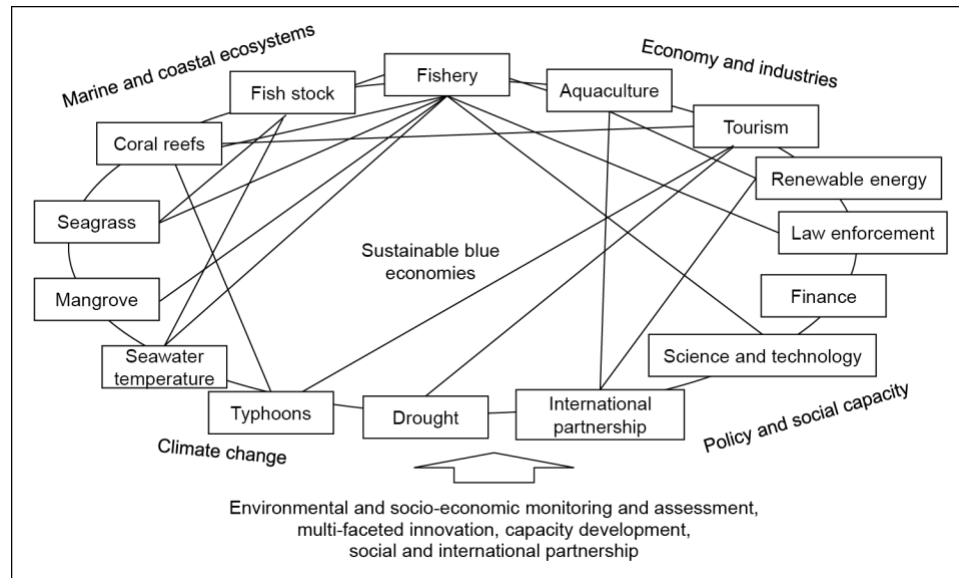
Marine and coastal ecosystems

Economy and industries

Fishery

Fish stock

Aquaculture

Coral reefs

Tourism

Renewable energy

Seagrass

Law enforcement

Sustainable blue economies

Mangrove

Finance

Seawater temperature

Science and technology

Typhoons

Drought

International partnership

Policy and social capacity

Climate change

Environmental and socio-economic monitoring and assessment, multi-faceted innovation, capacity development, social and international partnership